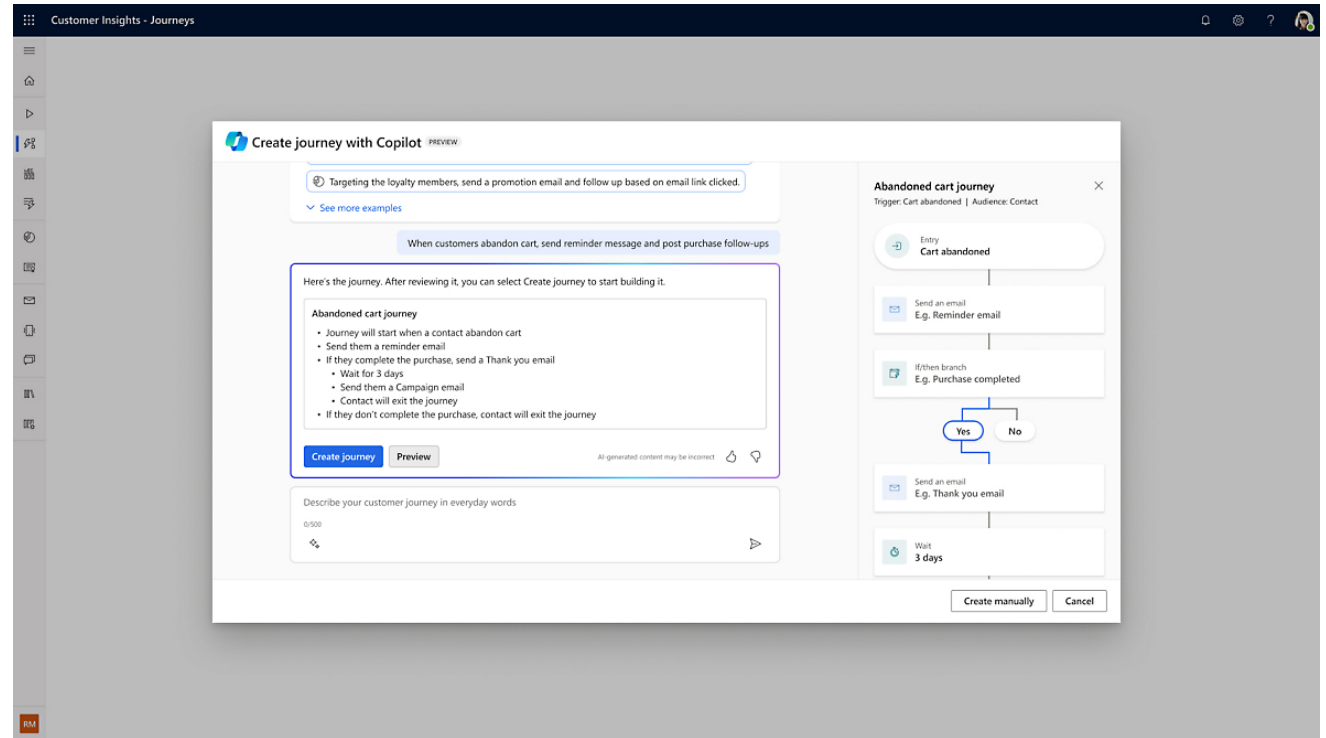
Customer Insights - Journeys

Create journey with Copilot PREVIEW

Targeting the loyalty members, send a promotion email and follow up based on email link clicked.

See more examples

When customers abandon cart, send reminder message and post purchase follow-ups

Here's the journey. After reviewing it, you can select Create journey to start building it.

Abandoned cart journey
- Journey will start when a contact abandon cart
- Send them a reminder email
- If they complete the purchase, send a Thank you email
  - Wait for 3 days
  - Send them a Campaign email
  - Contact will exit the journey
- If they don't complete the purchase, contact will exit the journey

Create journey
Preview
AI-generated content may be incorrect

Describe your customer journey in everyday words
0/500

Abandoned cart journey
Trigger: Cart abandoned | Audience: Contact

Entry
Cart abandoned

Send an email
E.g. Reminder email

If/then branch
E.g. Purchase completed

Yes
No

Send an email
E.g. Thank you email

Wait
3 days

Create manually
Cancel

RM